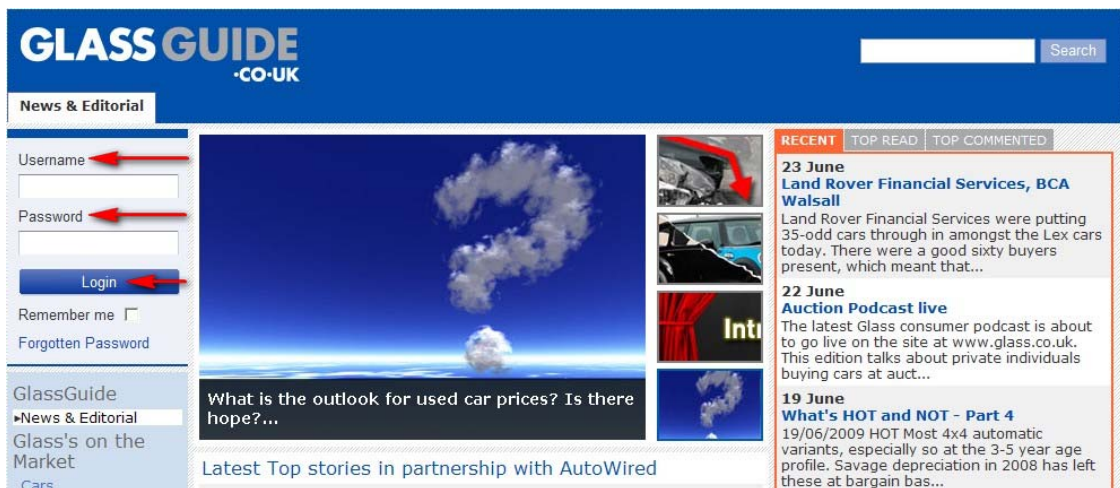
GLASSGUIDE
·CO·UK

Search

News & Editorial

Username

Password

Login

Remember me

Forgotten Password

GlassGuide
▸News & Editorial
Glass's on the Market
Cars

What is the outlook for used car prices? Is there hope?...

Intr

Latest Top stories in partnership with AutoWired

RECENT | TOP READ | TOP COMMENTED

23 June
Land Rover Financial Services, BCA Walsall
Land Rover Financial Services were putting 35-odd cars through in amongst the Lex cars today. There were a good sixty buyers present, which meant that...

22 June
Auction Podcast live
The latest Glass consumer podcast is about to go live on the site at www.glass.co.uk. This edition talks about private individuals buying cars at auct...

19 June
What's HOT and NOT - Part 4
19/06/2009 HOT Most 4x4 automatic variants, especially so at the 3-5 year age profile. Savage depreciation in 2008 has left these at bargain bas...